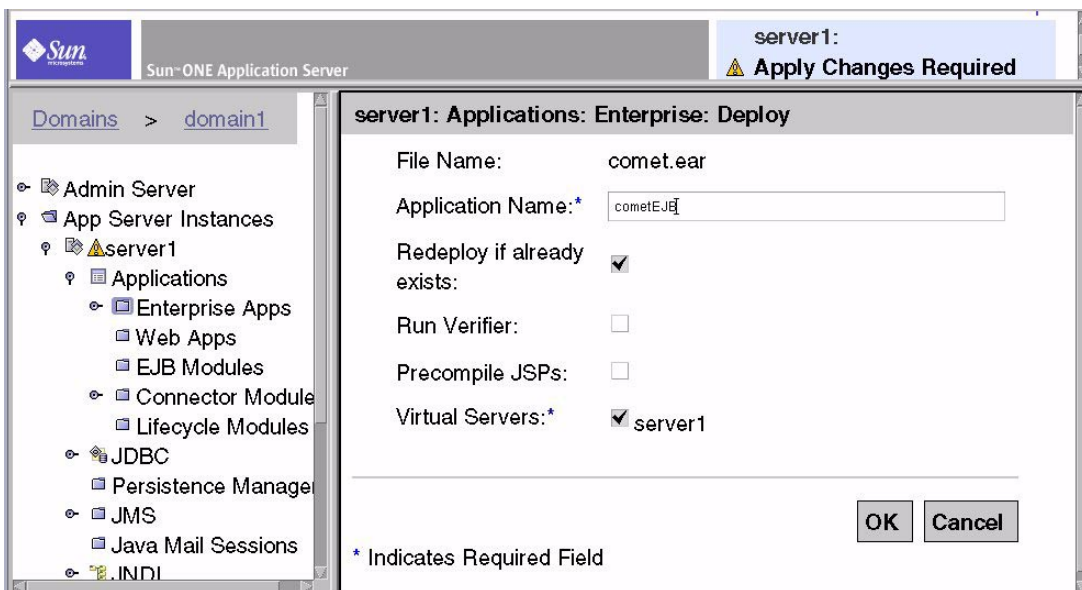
Sun microsystems

Sun-ONE Application Server

server1:
Apply Changes Required

Domains > domain1

Admin Server
App Server Instances
server1
Applications
Enterprise Apps
Web Apps
EJB Modules
Connector Module
Lifecycle Modules
JDBC
Persistence Manager
JMS
Java Mail Sessions
JNDI

server1: Applications: Enterprise: Deploy

File Name: comet.ear

Application Name:* cometEJB

Redeploy if already exists:

Run Verifier:

Precompile JSPs:

Virtual Servers:* server1

OK Cancel

* Indicates Required Field